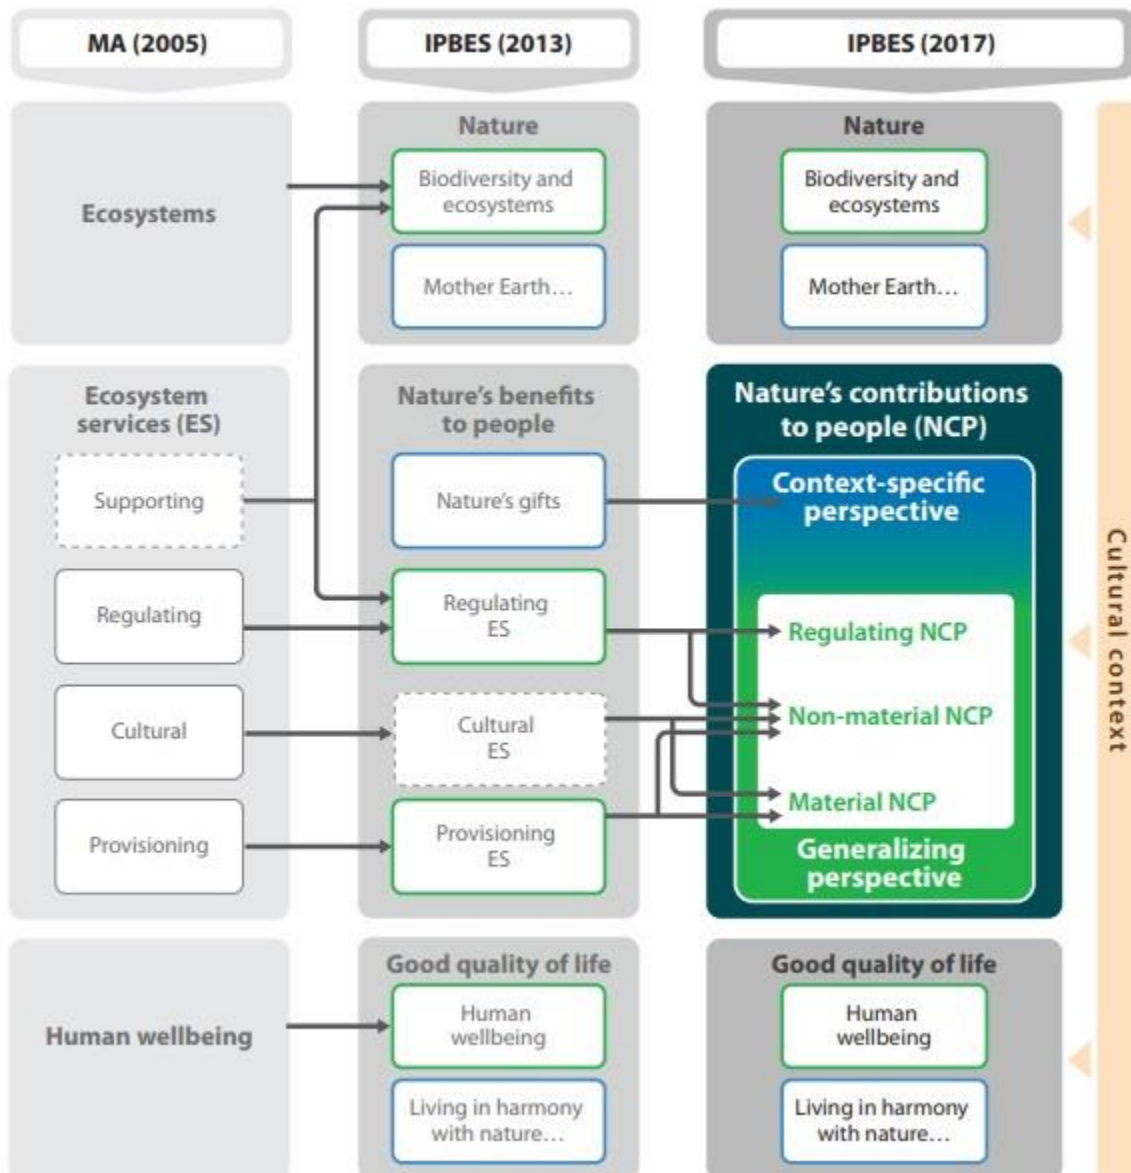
MA (2005)

IPBES (2013)

IPBES (2017)

Ecosystems

Nature

Biodiversity and ecosystems

Mother Earth…

Nature

Biodiversity and ecosystems

Mother Earth…

Ecosystem services (ES)

Supporting

Regulating

Cultural

Provisioning

Nature's benefits to people

Nature's gifts

Regulating ES

Cultural ES

Provisioning ES

Nature's contributions to people (NCP)

Context-specific perspective

Regulating NCP

Non-material NCP

Material NCP

Generalizing perspective

Human wellbeing

Good quality of life

Human wellbeing

Living in harmony with nature…

Good quality of life

Human wellbeing

Living in harmony with nature…

Cultural context